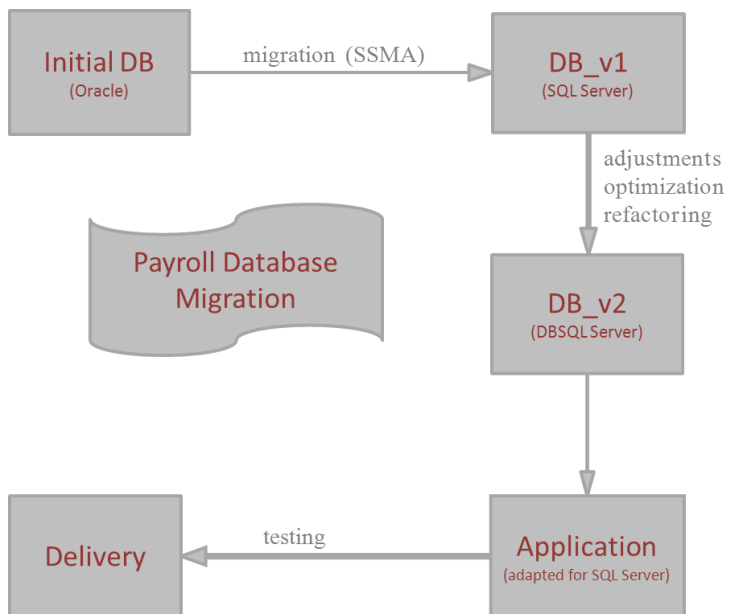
Initial DB
(Oracle)

migration (SSMA)

DB_v1
(SQL Server)

adjustments
optimization
refactoring

Payroll Database Migration

DB_v2
(DBSQL Server)

Delivery

testing

Application
(adapted for SQL Server)